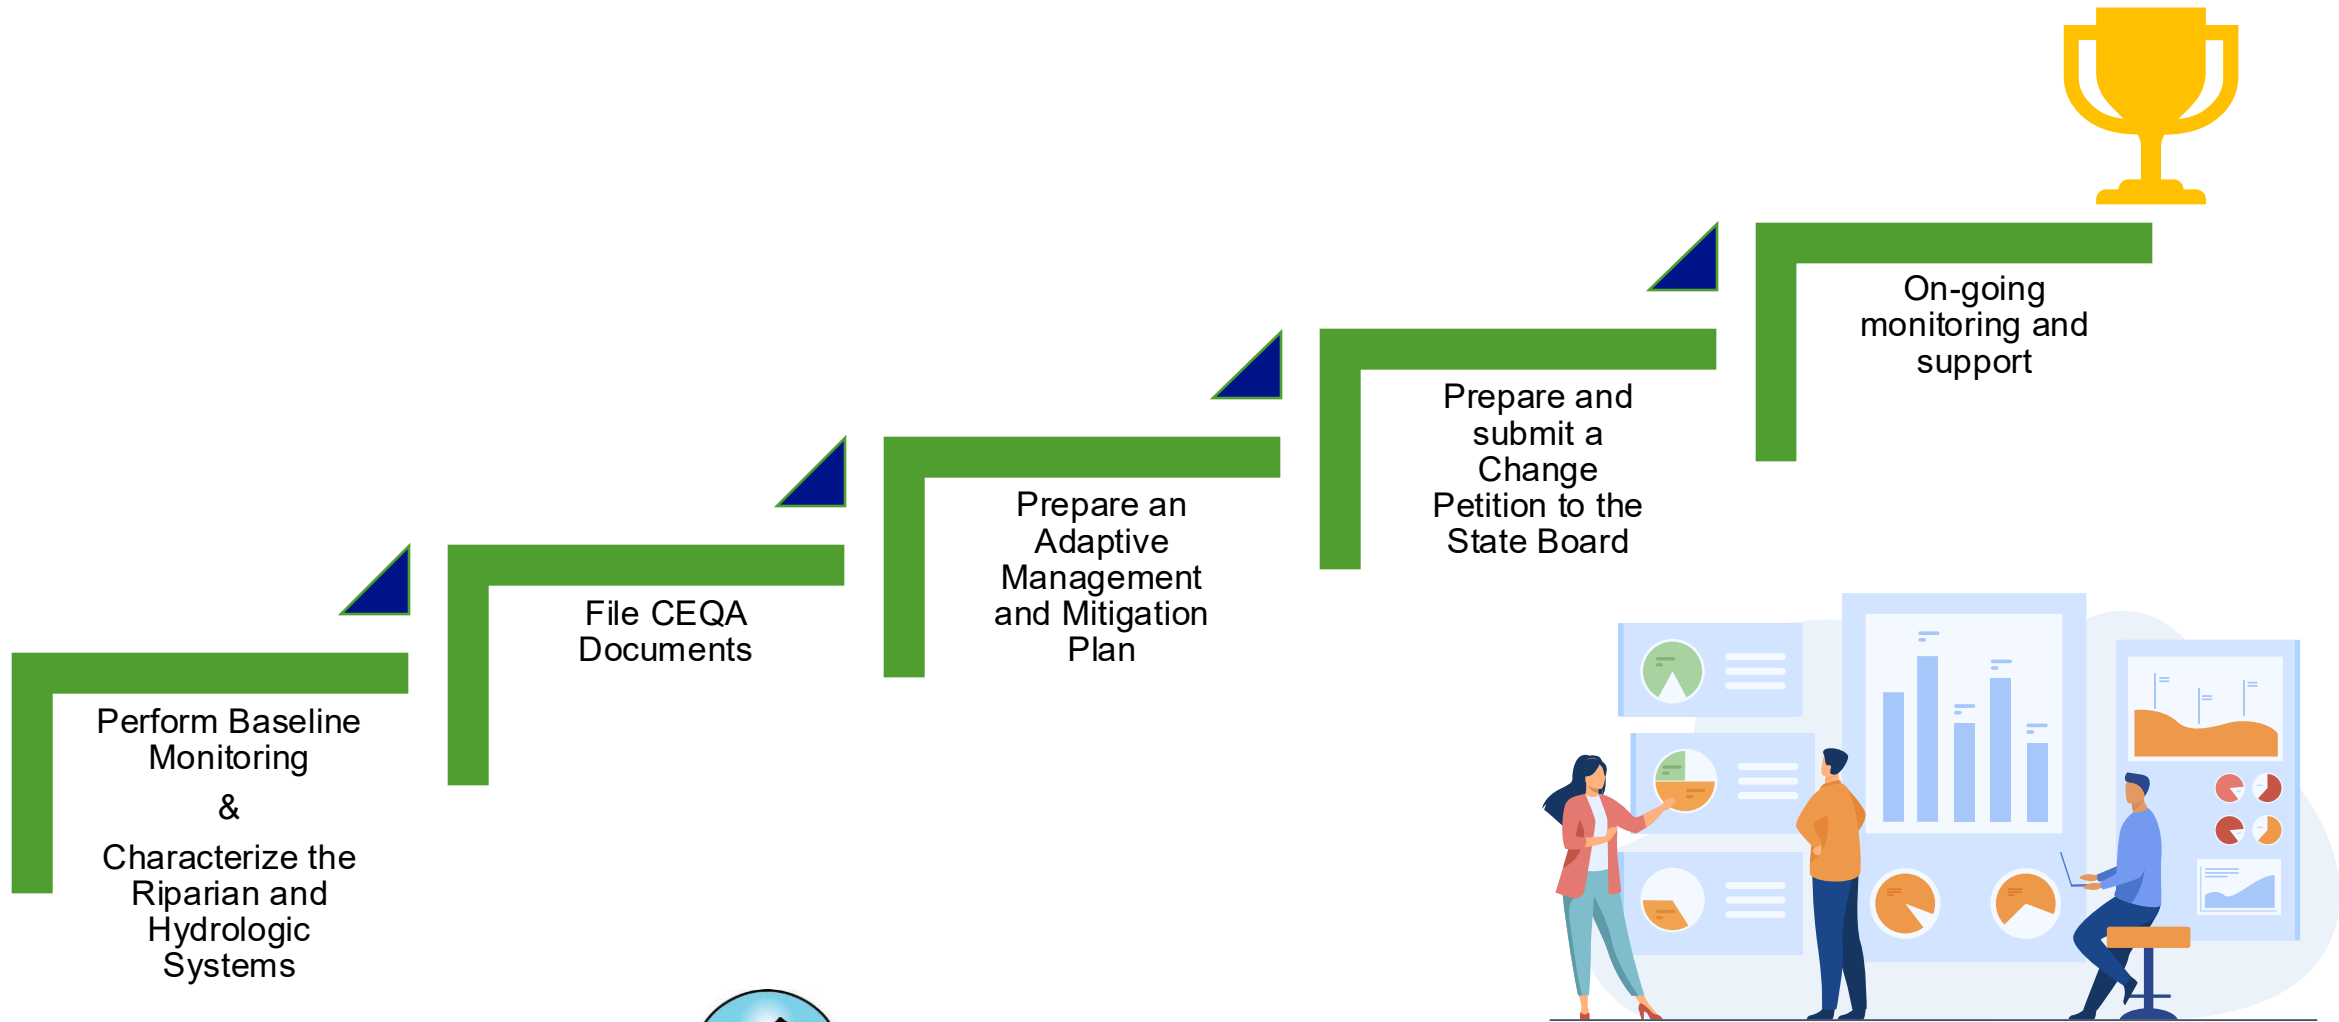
Perform Baseline Monitoring

&

Characterize the Riparian and Hydrologic Systems

File CEQA Documents

Prepare an Adaptive Management and Mitigation Plan

Prepare and submit a Change Petition to the State Board

On-going monitoring and support